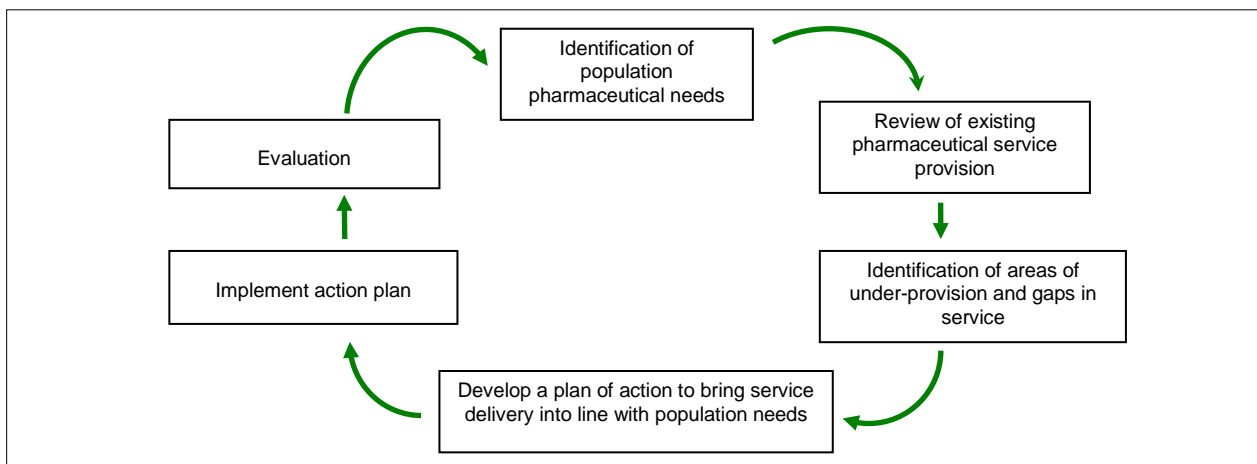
Identification of population pharmaceutical needs

Review of existing pharmaceutical service provision

Identification of areas of under-provision and gaps in service

Develop a plan of action to bring service delivery into line with population needs

Implement action plan

Evaluation